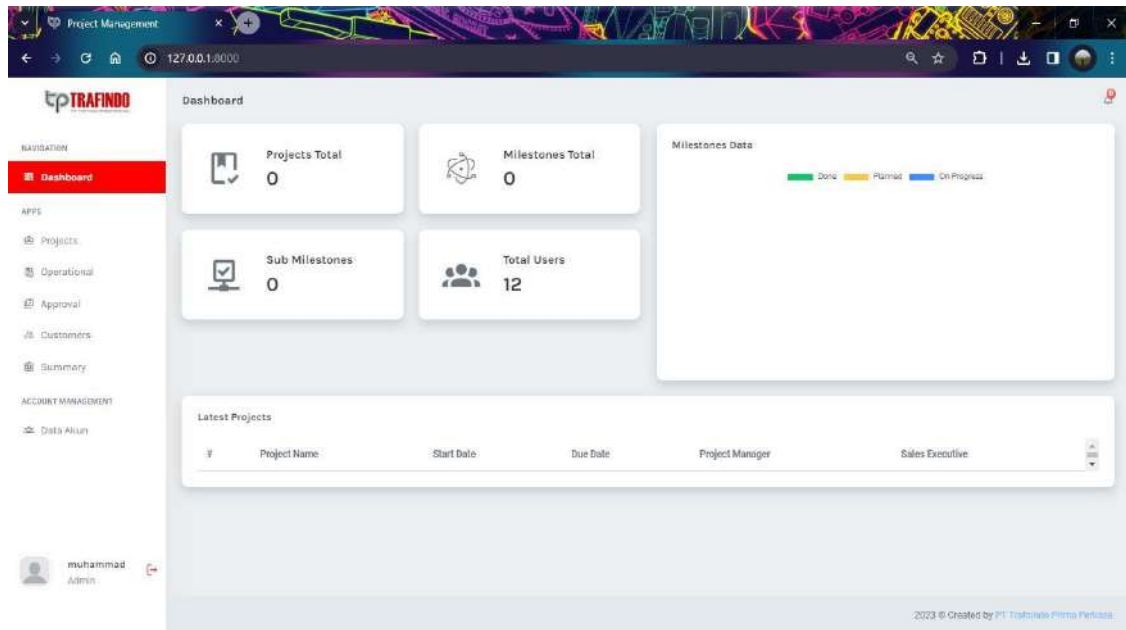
Project Management

127.0.0.1:8000

TRAFINDO

Dashboard

NAVIGATION

Dashboard

APPS

Projects

Operational

Approval

Customers

Summary

ACCOUNT MANAGEMENT

Data Akun

Projects Total
0

Milestones Total
0

Sub Milestones
0

Total Users
12

Milestones Data

Done Planned On Progress

Latest Projects

| # | Project Name | Start Date | Due Date | Project Manager | Sales Executive |
|---|---|---|---|---|---|

muhammad
Admin

2023 © Created by PT Trafindo Prima Perkasa